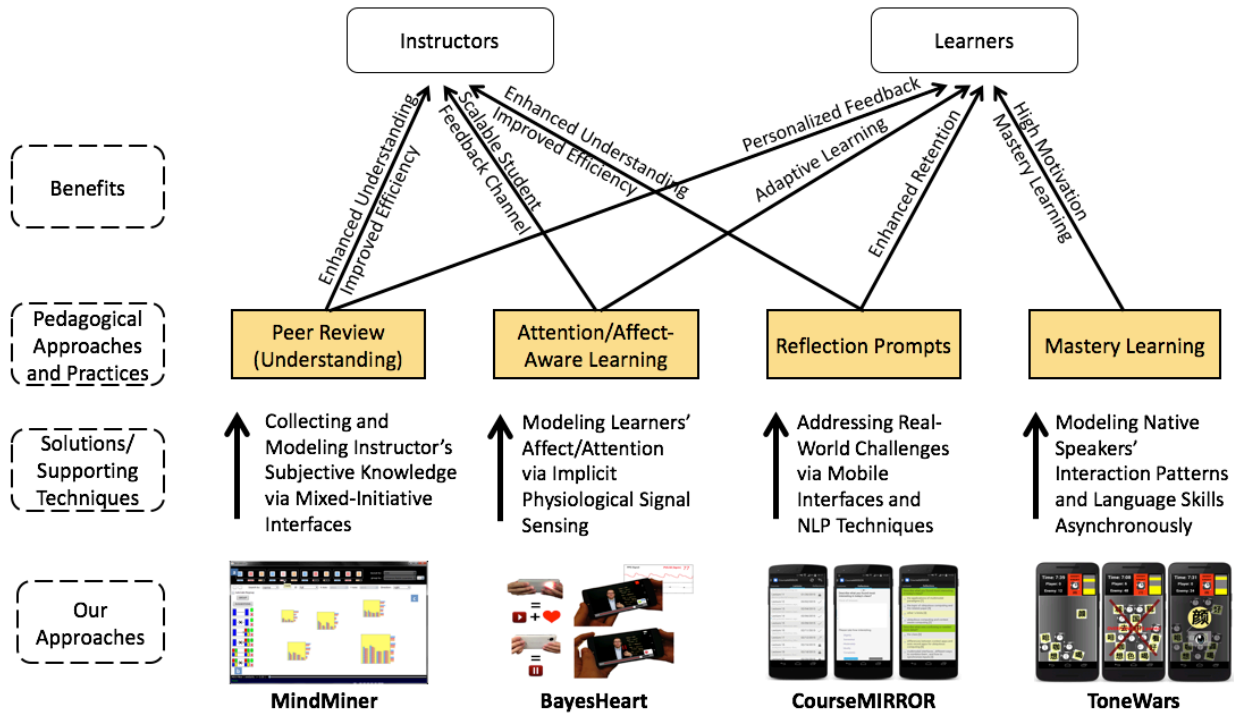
Instructors

Learners

Benefits

Enhanced Understanding
Improved Efficiency

Scalable Student
Feedback Channel

Enhanced Understanding
Improved Efficiency

Personalized Feedback

Adaptive Learning

Enhanced Retention

High Motivation
Mastery Learning

Pedagogical Approaches and Practices

Peer Review (Understanding)

Attention/Affect-Aware Learning

Reflection Prompts

Mastery Learning

Solutions/ Supporting Techniques

Collecting and Modeling Instructor's Subjective Knowledge via Mixed-Initiative Interfaces

Modeling Learners' Affect/Attention via Implicit Physiological Signal Sensing

Addressing Real-World Challenges via Mobile Interfaces and NLP Techniques

Modeling Native Speakers' Interaction Patterns and Language Skills Asynchronously

Our Approaches

MindMiner

BayesHeart

CourseMIRROR

ToneWars